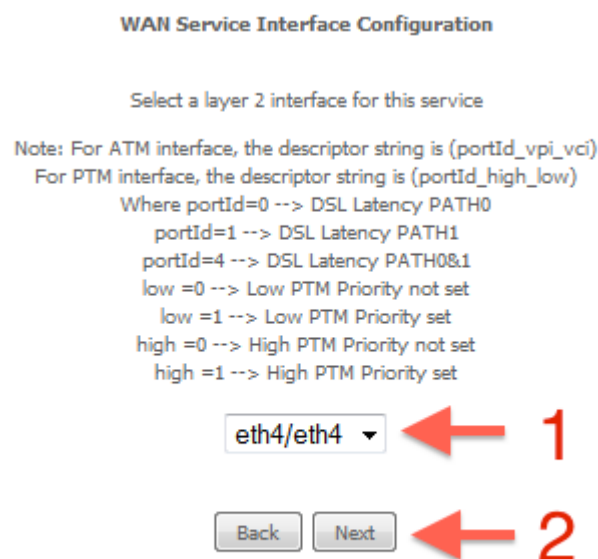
WAN Service Interface Configuration

Select a layer 2 interface for this service

Note: For ATM interface, the descriptor string is (portId_vpi_vci)
For PTM interface, the descriptor string is (portId_high_low)
Where portId=0 --> DSL Latency PATH0
portId=1 --> DSL Latency PATH1
portId=4 --> DSL Latency PATH0&1
low =0 --> Low PTM Priority not set
low =1 --> Low PTM Priority set
high =0 --> High PTM Priority not set
high =1 --> High PTM Priority set

eth4/eth4

1

Back Next

2